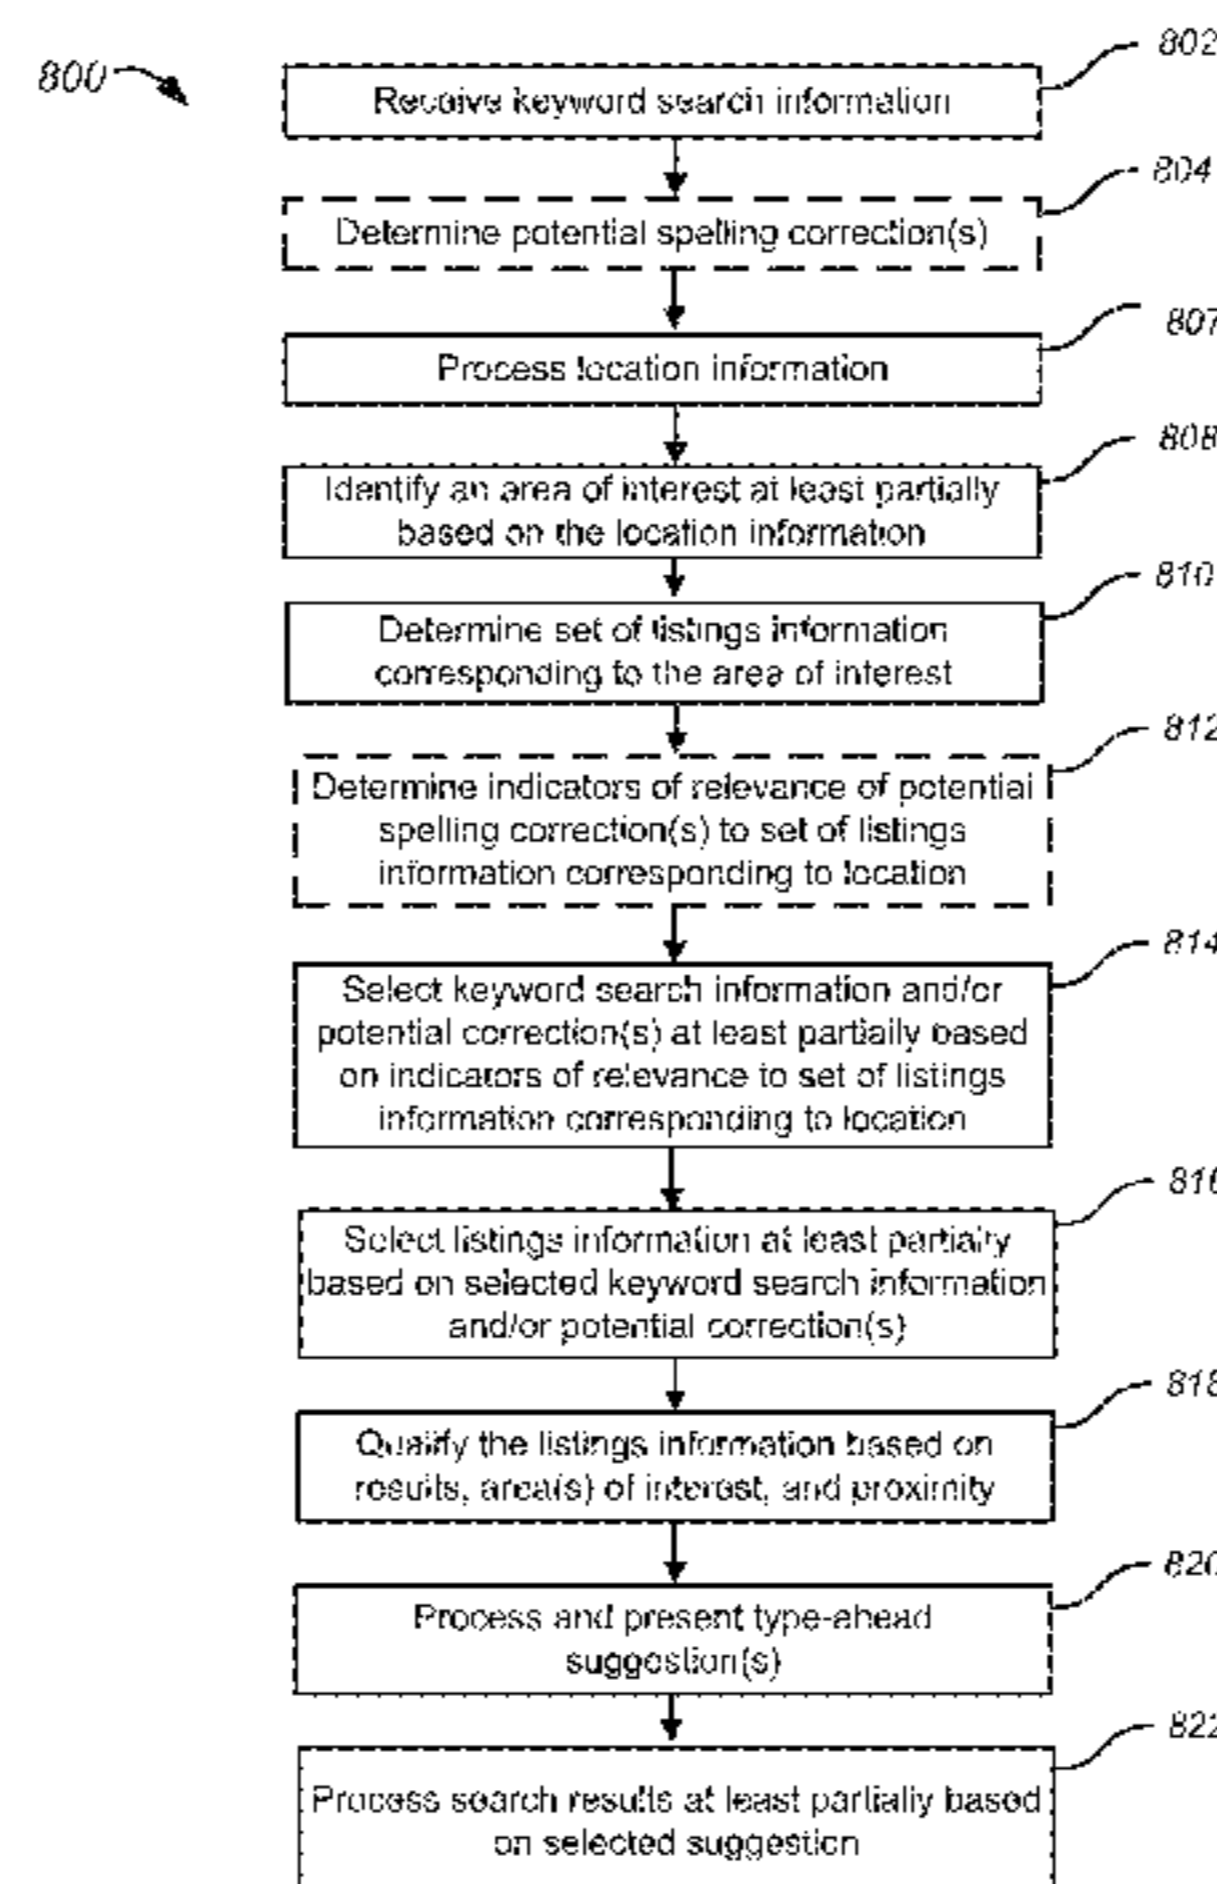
800

802

Receive keyword search information

804

Determine potential spelling correction(s)

807

Process location information

808

Identify an area of interest at least partially based on the location information

810

Determine set of listings information corresponding to the area of interest

812

Determine indicators of relevance of potential spelling correction(s) to set of listings information corresponding to location

814

Select keyword search information and/or potential correction(s) at least partially based on indicators of relevance to set of listings information corresponding to location

816

Select listings information at least partially based on selected keyword search information and/or potential correction(s)

818

Qualify the listings information based on results, area(s) of interest, and proximity

820

Process and present type-ahead suggestion(s)

822

Process search results at least partially based on selected suggestion